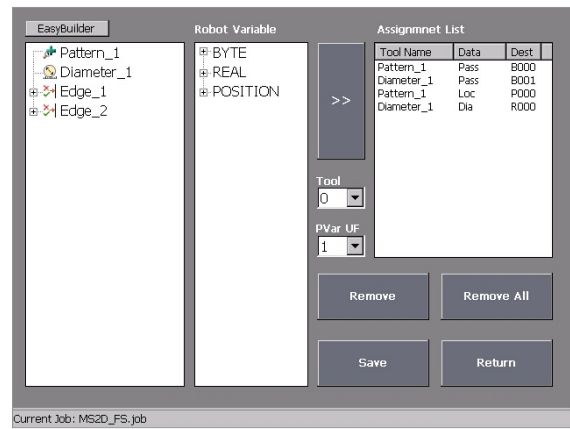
EasyBuilder

Pattern_1
Diameter_1
Edge_1
Edge_2

Robot Variable

BYTE
REAL
POSITION

>>

Tool
0

PVar UF
1

Assignmnet List

| Tool Name | Data | Dest |
|---|---|---|
| Pattern_1 | Pass | B000 |
| Diameter_1 | Pass | B001 |
| Pattern_1 | Loc | P000 |
| Diameter_1 | Dia | R000 |

Remove

Remove All

Save

Return

Current Job: MS2D_FS.job